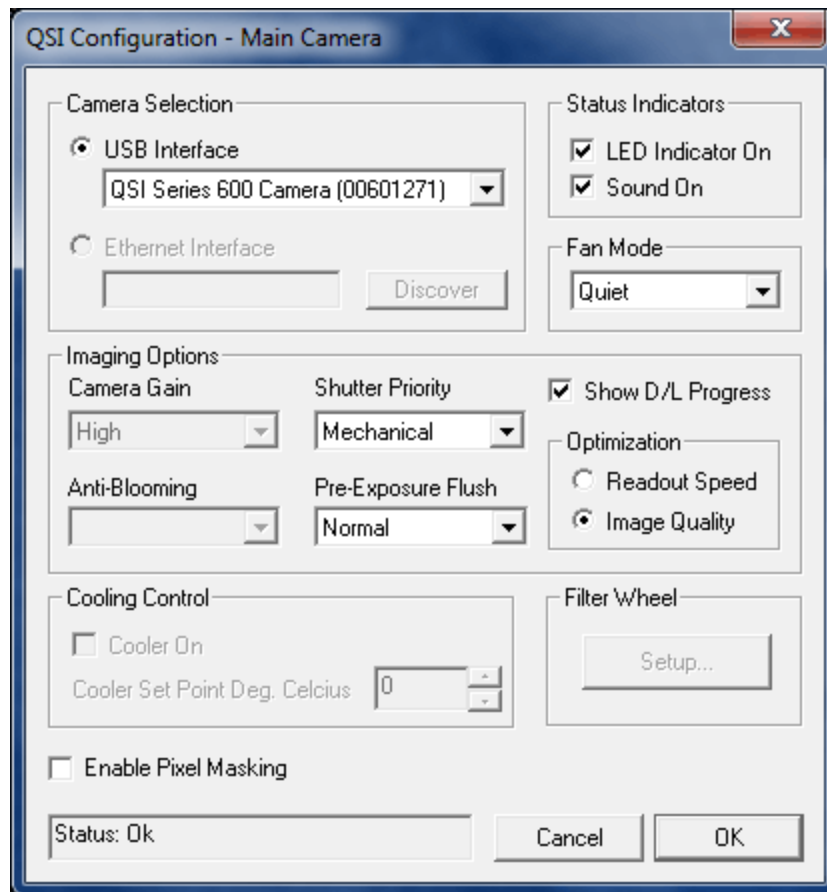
QSI Configuration - Main Camera

Camera Selection
USB Interface
QSI Series 600 Camera (00601271)
Ethernet Interface
Discover

Status Indicators
LED Indicator On
Sound On

Fan Mode
Quiet

Imaging Options
Camera Gain
High
Shutter Priority
Mechanical
Show D/L Progress
Anti-Blooming
Pre-Exposure Flush
Normal
Optimization
Readout Speed
Image Quality

Cooling Control
Cooler On
Cooler Set Point Deg. Celcius 0

Filter Wheel
Setup...

Enable Pixel Masking

Status: Ok
Cancel
OK